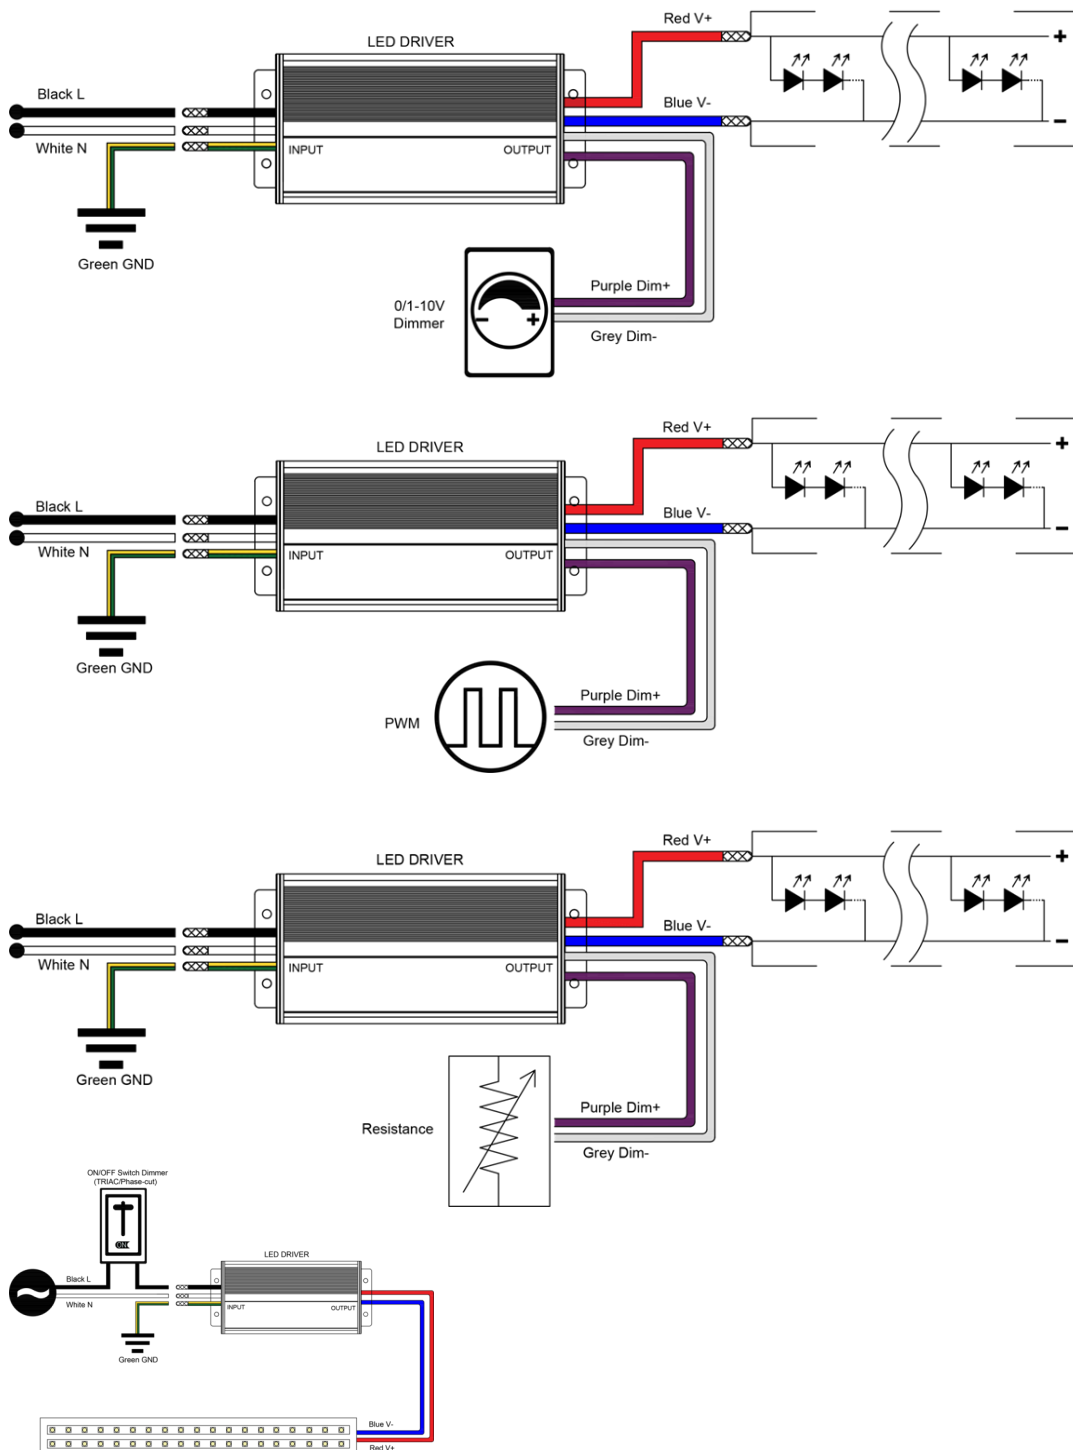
LED DRIVER

Red V+

Blue V-

Black L

White N

INPUT

OUTPUT

Green GND

0/1-10V Dimmer

Purple Dim+

Grey Dim-

+

-

LED DRIVER

Red V+

Blue V-

Black L

White N

INPUT

OUTPUT

Green GND

PWM

Purple Dim+

Grey Dim-

+

-

LED DRIVER

Red V+

Blue V-

Black L

White N

INPUT

OUTPUT

Green GND

Resistance

Purple Dim+

Grey Dim-

+

-

ON/OFF Switch Dimmer (TRIAC/Phase-cut)

ON

LED DRIVER

Black L

White N

INPUT

OUTPUT

Green GND

Blue V-

Red V+